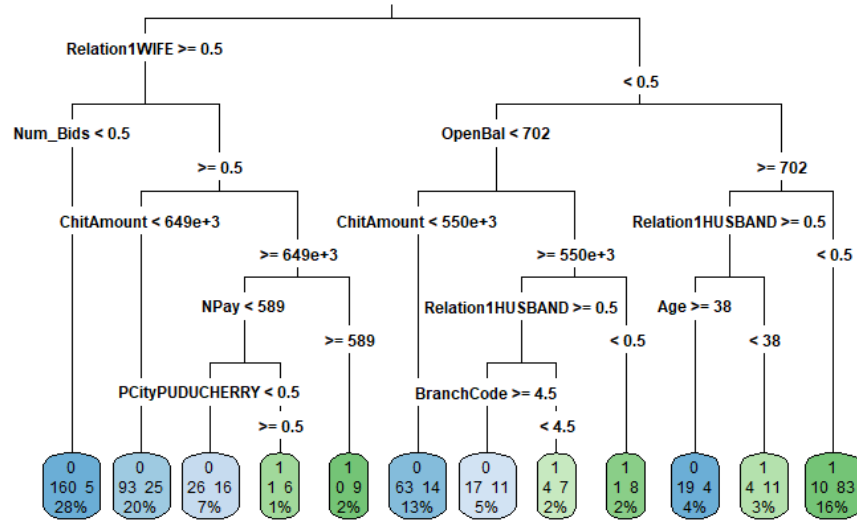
Relation1WIFE >= 0.5

< 0.5

Num_Bids < 0.5

>= 0.5

ChitAmount < 649e+3

>= 649e+3

NPay < 589

>= 589

PCityPUDUCHERRY < 0.5

>= 0.5

OpenBal < 702

>= 702

ChitAmount < 550e+3

>= 550e+3

Relation1HUSBAND >= 0.5

< 0.5

BranchCode >= 4.5

< 4.5

Relation1HUSBAND >= 0.5

< 0.5

Age >= 38

< 38

0
160 5
28%

0
93 25
20%

0
26 16
7%

1
1 6
1%

1
0 9
2%

0
63 14
13%

0
17 11
5%

1
4 7
2%

1
1 8
2%

0
19 4
4%

1
4 11
3%

1
10 83
16%